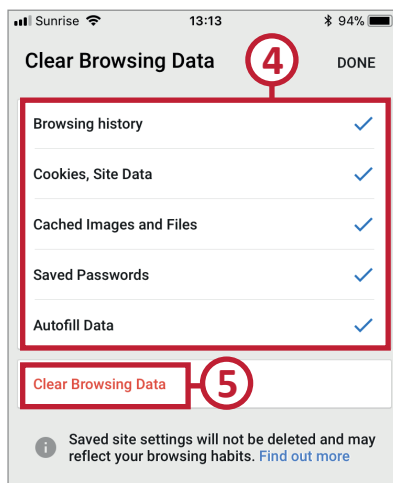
Sunrise 13:13 94%

Clear Browsing Data

4

DONE

Browsing history

Cookies, Site Data

Cached Images and Files

Saved Passwords

Autofill Data

Clear Browsing Data

5

Saved site settings will not be deleted and may reflect your browsing habits. Find out more